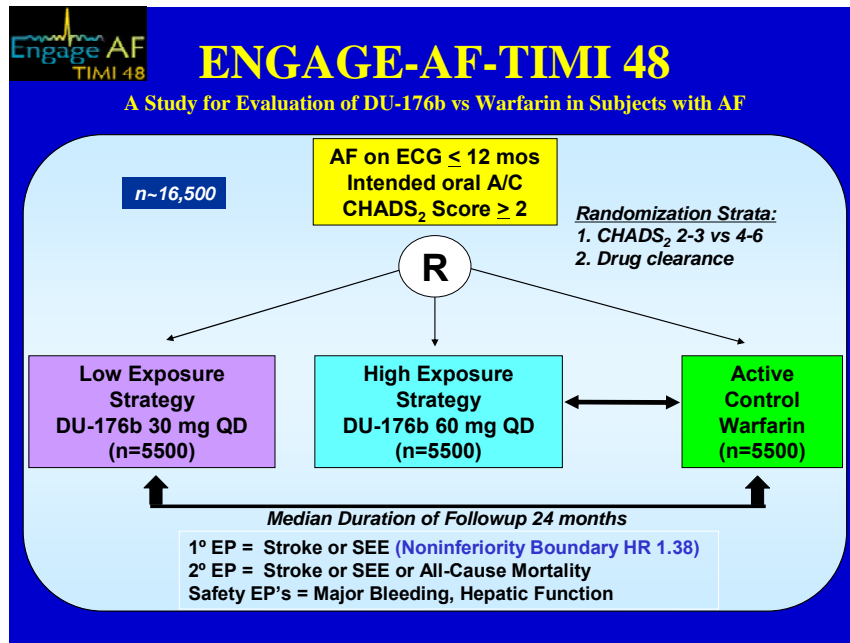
Engage AF TIMI 48

ENGAGE-AF-TIMI 48

A Study for Evaluation of DU-176b vs Warfarin in Subjects with AF

n~16,500

AF on ECG $\leq$ 12 mos
Intended oral A/C
CHADS$_2$ Score $\geq$ 2

Randomization Strata:
1. CHADS$_2$ 2-3 vs 4-6
2. Drug clearance

R

Low Exposure Strategy
DU-176b 30 mg QD
(n=5500)

High Exposure Strategy
DU-176b 60 mg QD
(n=5500)

Active Control
Warfarin
(n=5500)

Median Duration of Followup 24 months

1º EP = Stroke or SEE (Noninferiority Boundary HR 1.38)
2º EP = Stroke or SEE or All-Cause Mortality
Safety EP's = Major Bleeding, Hepatic Function